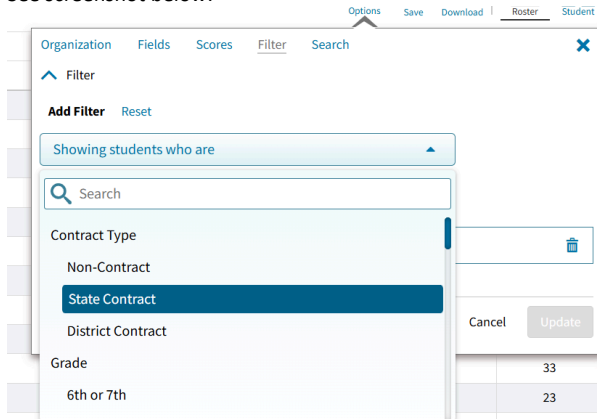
Options Save Download Roster Student

Organization Fields Scores Filter Search

Filter

Add Filter Reset

Showing students who are

Search

Contract Type

Non-Contract

State Contract

District Contract

Grade

6th or 7th

Cancel Update

33

23